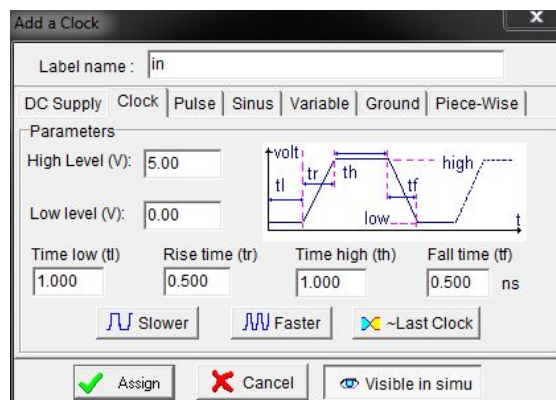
Add a Clock

Label name : in

DC Supply | Clock | Pulse | Sinus | Variable | Ground | Piece-Wise

Parameters

High Level (V): 5.00

Low level (V): 0.00

volt
tl
tr
th
high
tf
low
t

Time low (tl) 1.000
Rise time (tr) 0.500
Time high (th) 1.000
Fall time (tf) 0.500 ns

Slower
Faster
~Last Clock

Assign
Cancel
Visible in simu